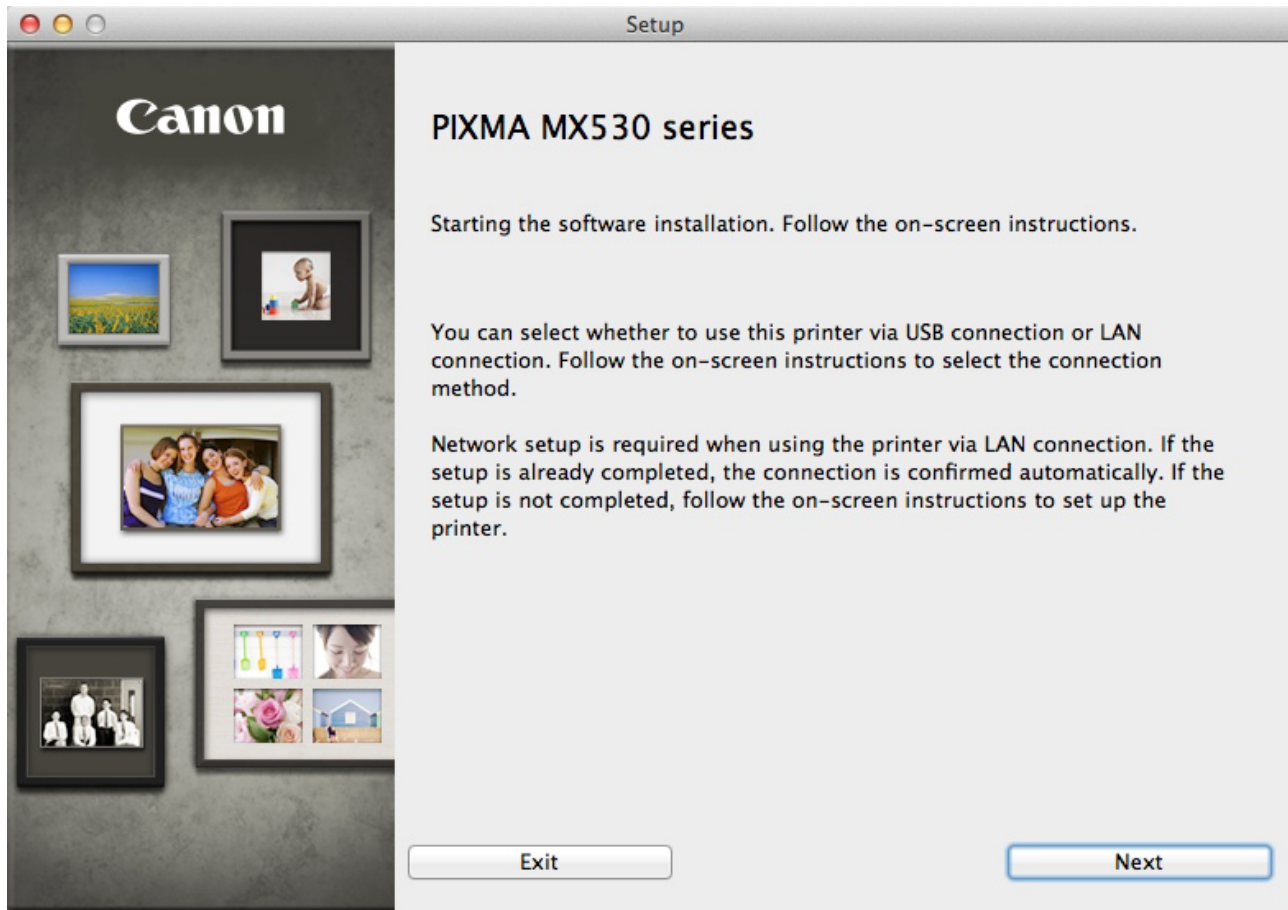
Setup

Canon

PIXMA MX530 series

Starting the software installation. Follow the on-screen instructions.

You can select whether to use this printer via USB connection or LAN connection. Follow the on-screen instructions to select the connection method.

Network setup is required when using the printer via LAN connection. If the setup is already completed, the connection is confirmed automatically. If the setup is not completed, follow the on-screen instructions to set up the printer.

Exit

Next